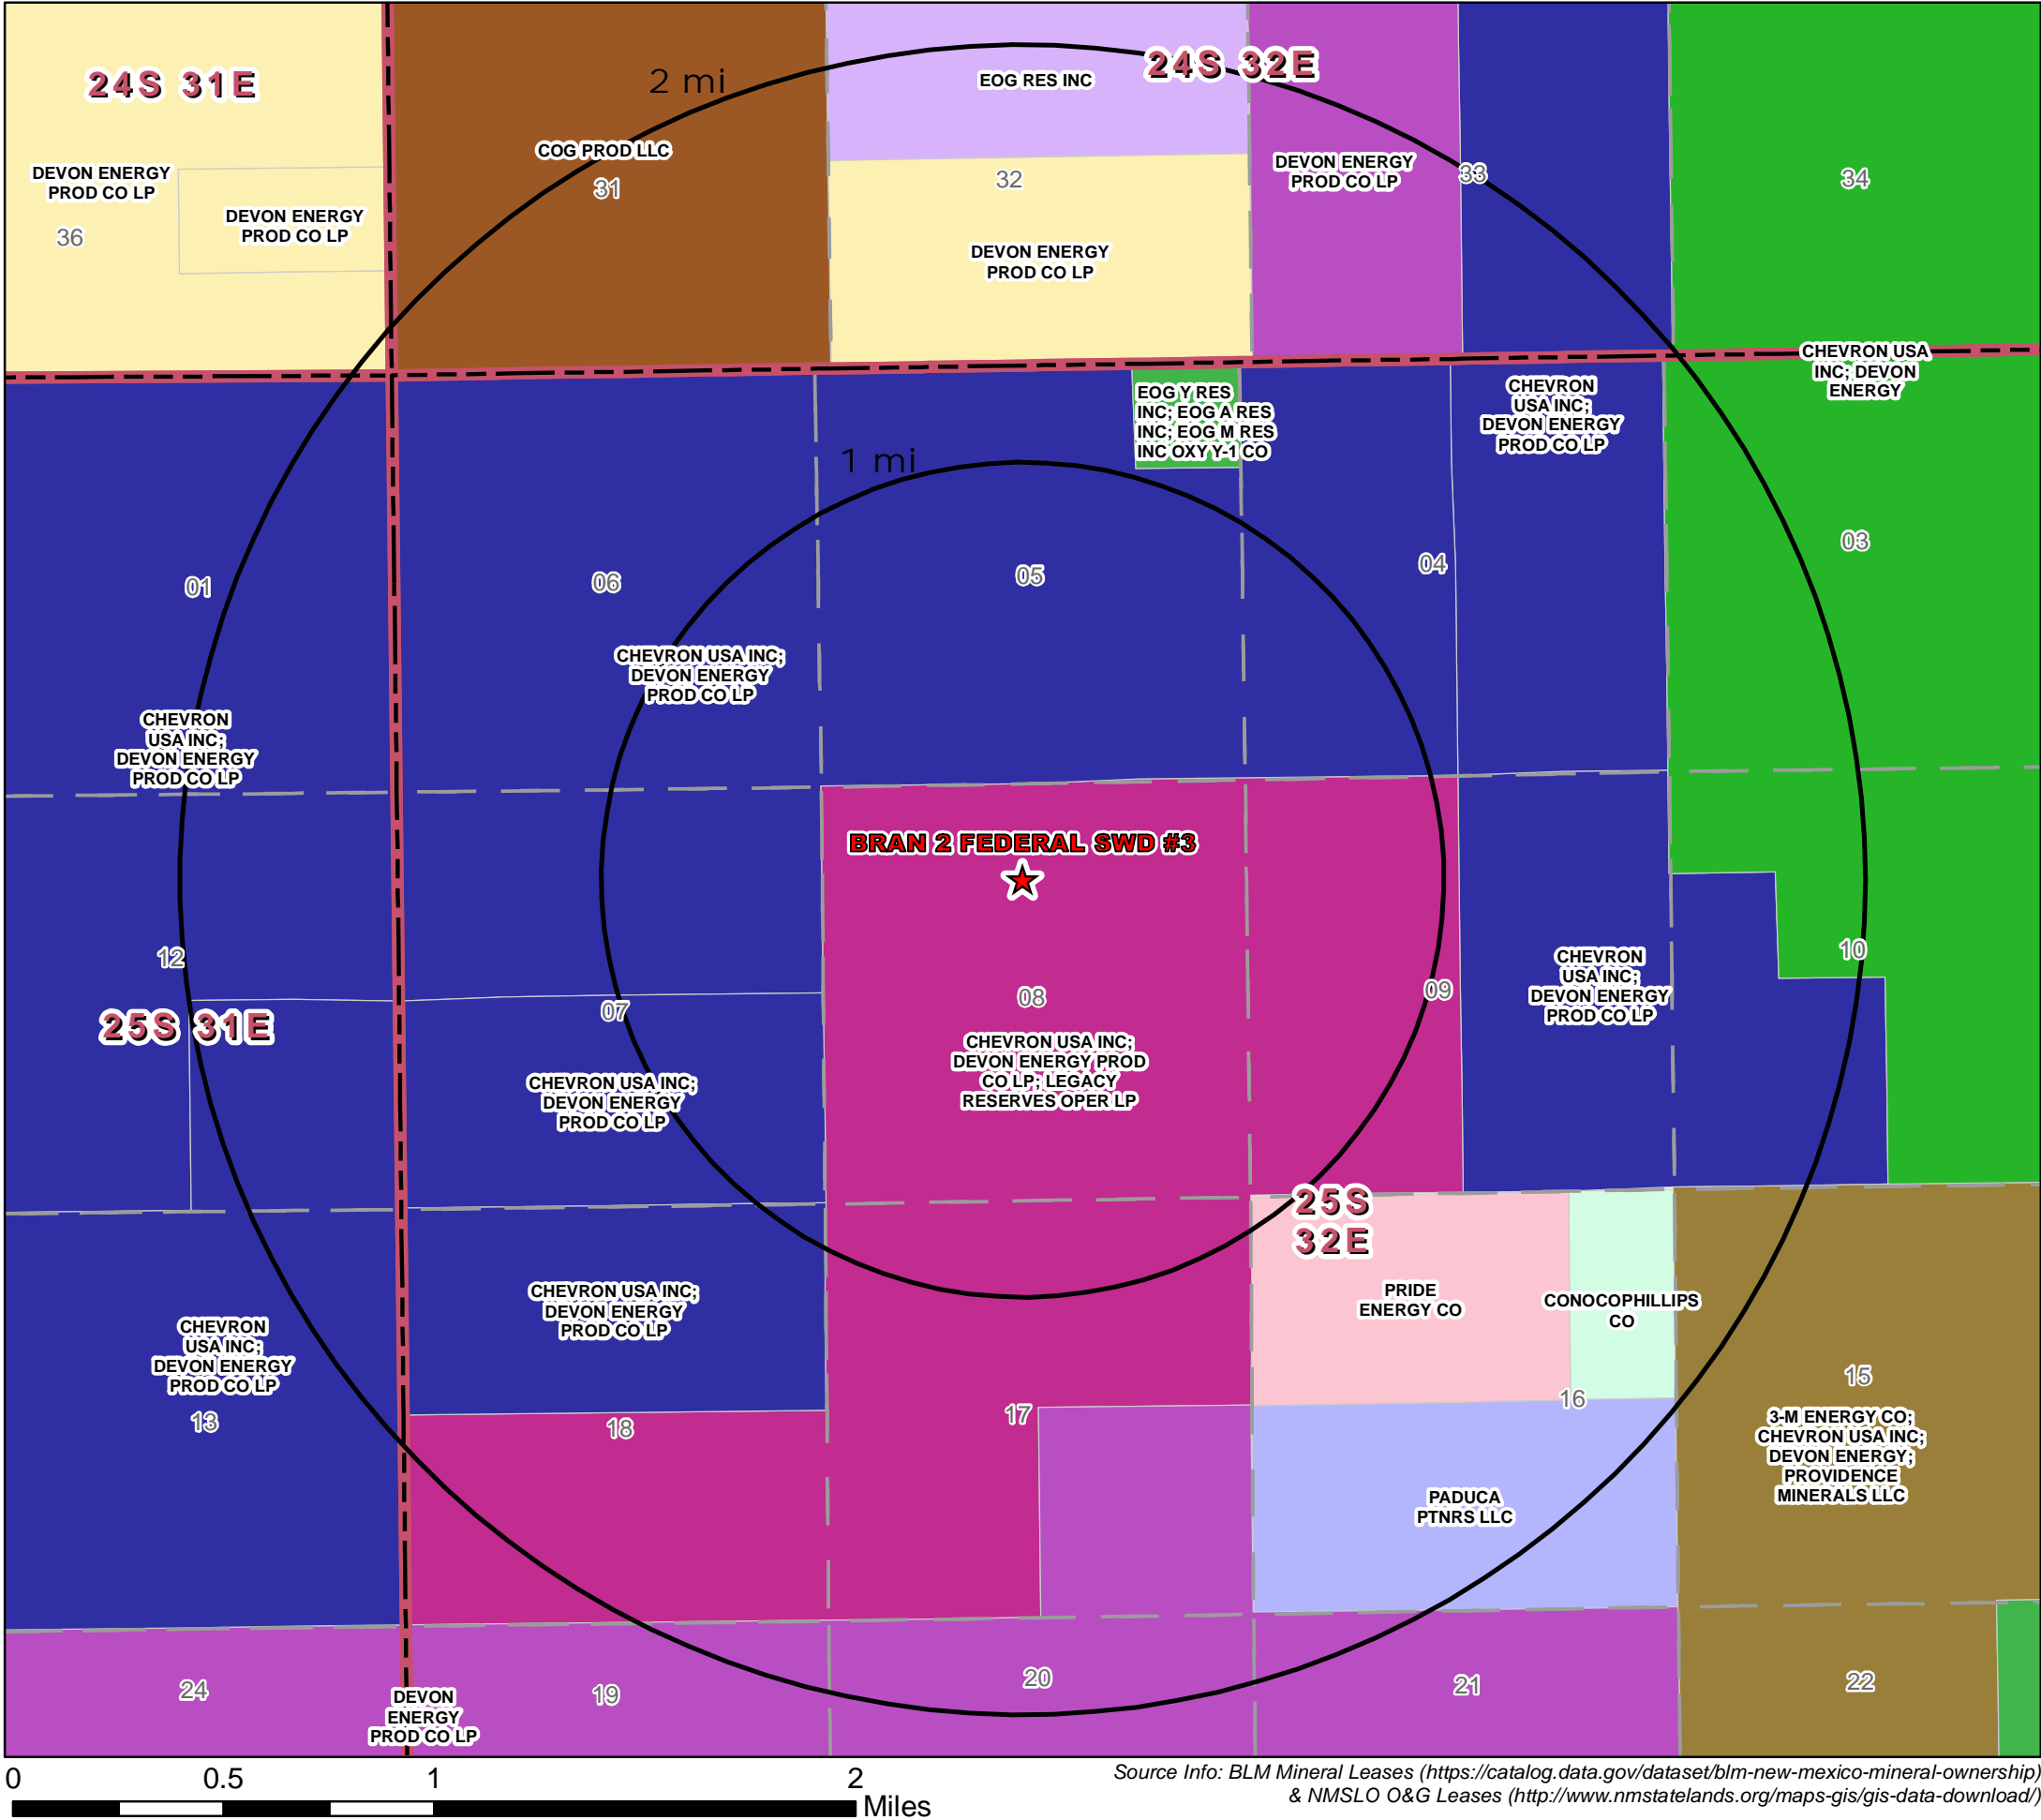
24S 31E

DEVON ENERGY PROD CO LP

DEVON ENERGY PROD CO LP

36

2 mi

COG PROD LLC

31

EOG RES INC

24S 32E

32

DEVON ENERGY PROD CO LP

DEVON ENERGY PROD CO LP

33

34

CHEVRON USA INC; DEVON ENERGY

EOG Y RES INC; EOG A RES INC; EOG M RES INC OXY Y-1 CO

CHEVRON USA INC; DEVON ENERGY PROD CO LP

1 mi

01

06

05

04

03

CHEVRON USA INC; DEVON ENERGY PROD CO LP

CHEVRON USA INC; DEVON ENERGY PROD CO LP

BRAN 2 FEDERAL SWD #3

12

25S 31E

07

08

09

10

CHEVRON USA INC; DEVON ENERGY PROD CO LP

CHEVRON USA INC; DEVON ENERGY PROD CO LP; LEGACY RESERVES OPER LP

CHEVRON USA INC; DEVON ENERGY PROD CO LP

25S 32E

CHEVRON USA INC; DEVON ENERGY PROD CO LP

PRIDE ENERGY CO

CONOCOPHILLIPS CO

CHEVRON USA INC; DEVON ENERGY PROD CO LP

13

18

17

16

15

3-M ENERGY CO; CHEVRON USA INC; DEVON ENERGY; PROVIDENCE MINERALS LLC

PADUCA PTNRS LLC

24

DEVON ENERGY PROD CO LP

19

20

21

22

0 0.5 1 2 Miles

Source Info: BLM Mineral Leases (https://catalog.data.gov/dataset/blm-new-mexico-mineral-ownership) & NMSLO O&G Leases (http://www.nmstatelands.org/maps-gis/gis-data-download/)